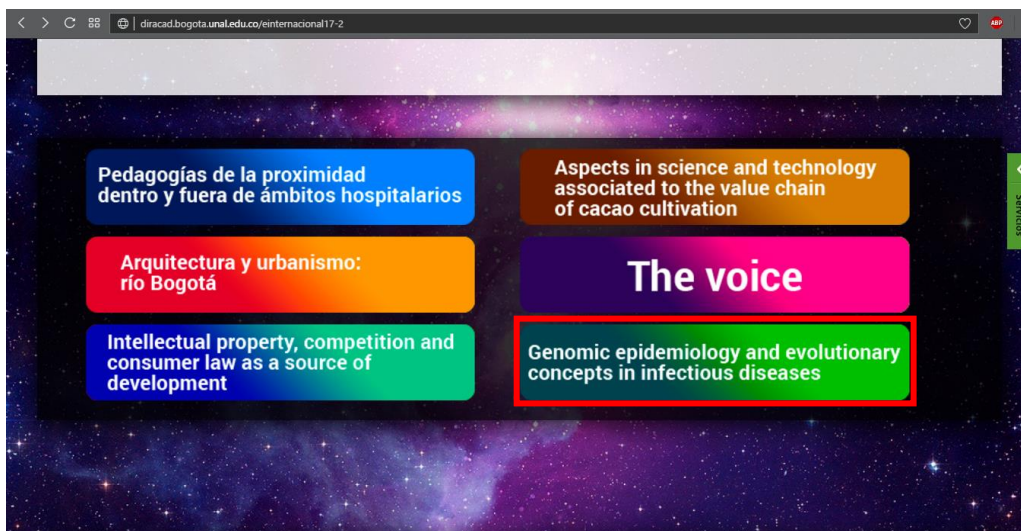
diracad.bogota.unal.edu.co/einternacional17-2

ABP

Pedagogías de la proximidad dentro y fuera de ámbitos hospitalarios

Aspects in science and technology associated to the value chain of cacao cultivation

Arquitectura y urbanismo: río Bogotá

The voice

Intellectual property, competition and consumer law as a source of development

Genomic epidemiology and evolutionary concepts in infectious diseases

SERVICIOS